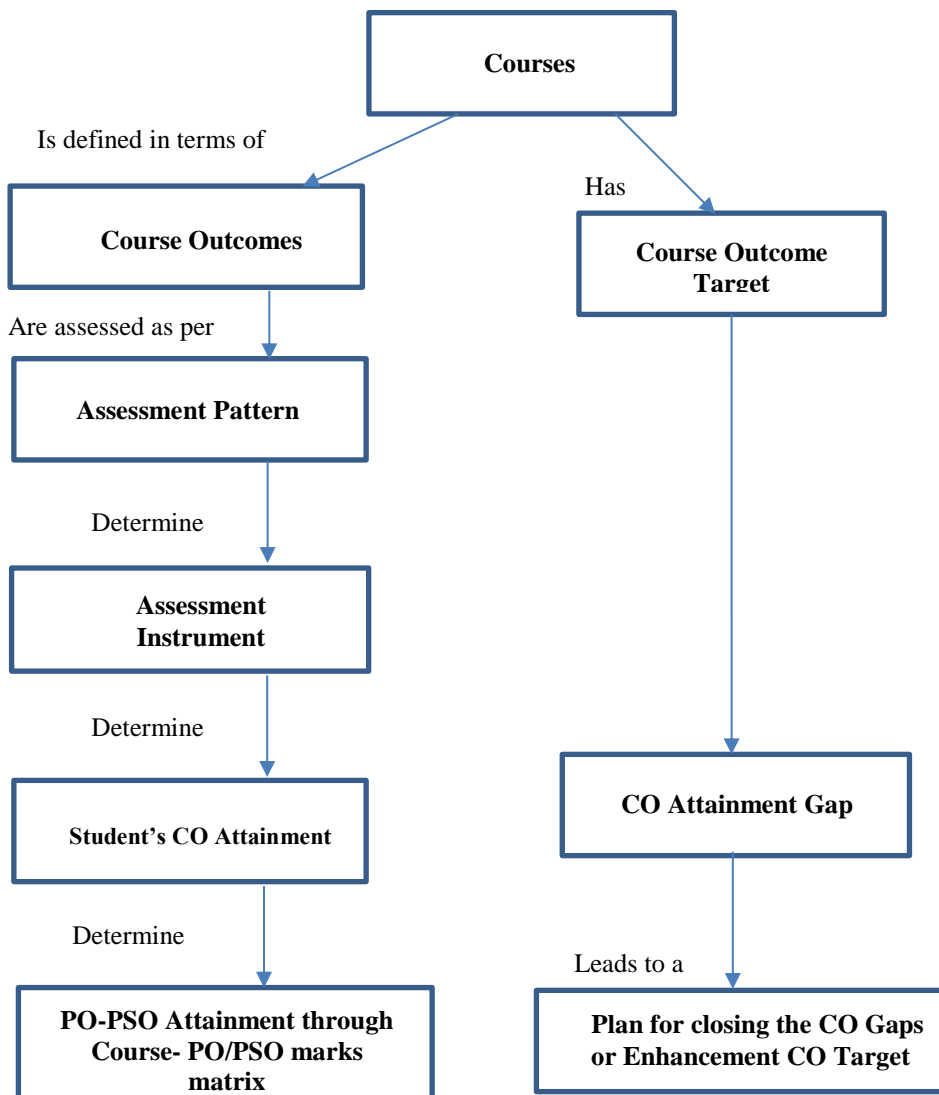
Courses

Is defined in terms of

Has

Course Outcomes

Course Outcome Target

Are assessed as per

Assessment Pattern

Determine

Assessment Instrument

Determine

Student's CO Attainment

CO Attainment Gap

Determine

Leads to a

PO-PSO Attainment through Course- PO/PSO marks matrix

Plan for closing the CO Gaps or Enhancement CO Target